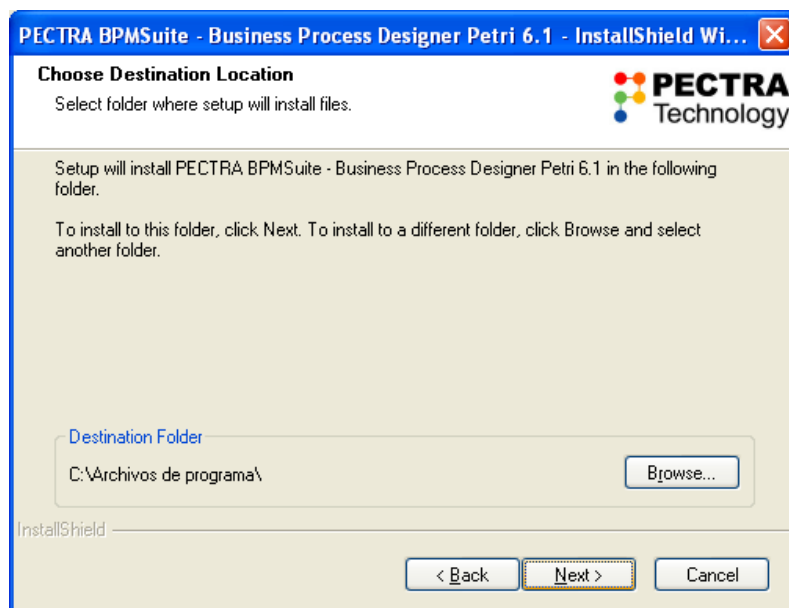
PECTRA BPMSuite - Business Process Designer Petri 6.1 - InstallShield Wi...

Choose Destination Location

Select folder where setup will install files.

PECTRA Technology

Setup will install PECTRA BPMSuite - Business Process Designer Petri 6.1 in the following folder.

To install to this folder, click Next. To install to a different folder, click Browse and select another folder.

Destination Folder

C:\Archivos de programa\

Browse...

InstallShield

< Back

Next >

Cancel